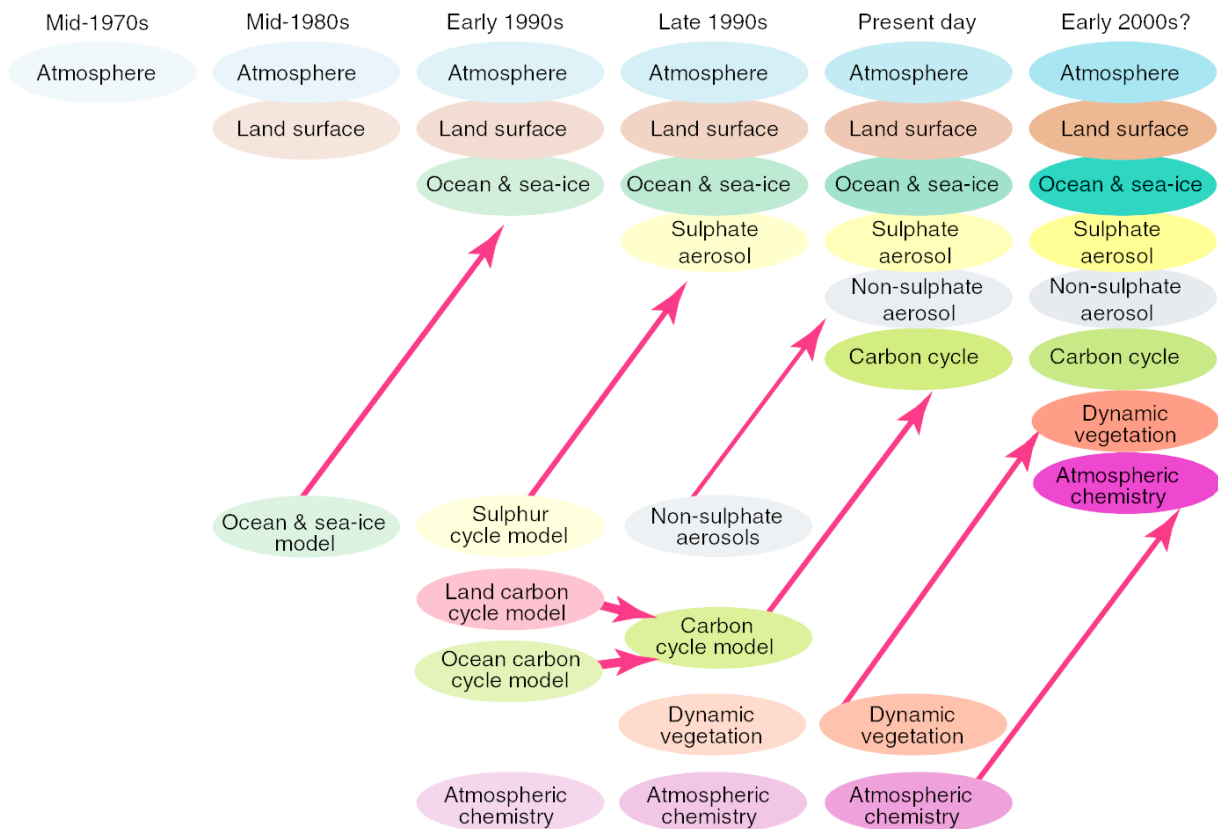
Mid-1970s

Atmosphere

Mid-1980s

Atmosphere

Land surface

Ocean & sea-ice model

Early 1990s

Atmosphere

Land surface

Ocean & sea-ice

Sulphur cycle model

Land carbon cycle model

Ocean carbon cycle model

Atmospheric chemistry

Late 1990s

Atmosphere

Land surface

Ocean & sea-ice

Sulphate aerosol

Non-sulphate aerosols

Carbon cycle model

Dynamic vegetation

Atmospheric chemistry

Present day

Atmosphere

Land surface

Ocean & sea-ice

Sulphate aerosol

Non-sulphate aerosol

Carbon cycle

Dynamic vegetation

Atmospheric chemistry

Early 2000s?

Atmosphere

Land surface

Ocean & sea-ice

Sulphate aerosol

Non-sulphate aerosol

Carbon cycle

Dynamic vegetation

Atmospheric chemistry